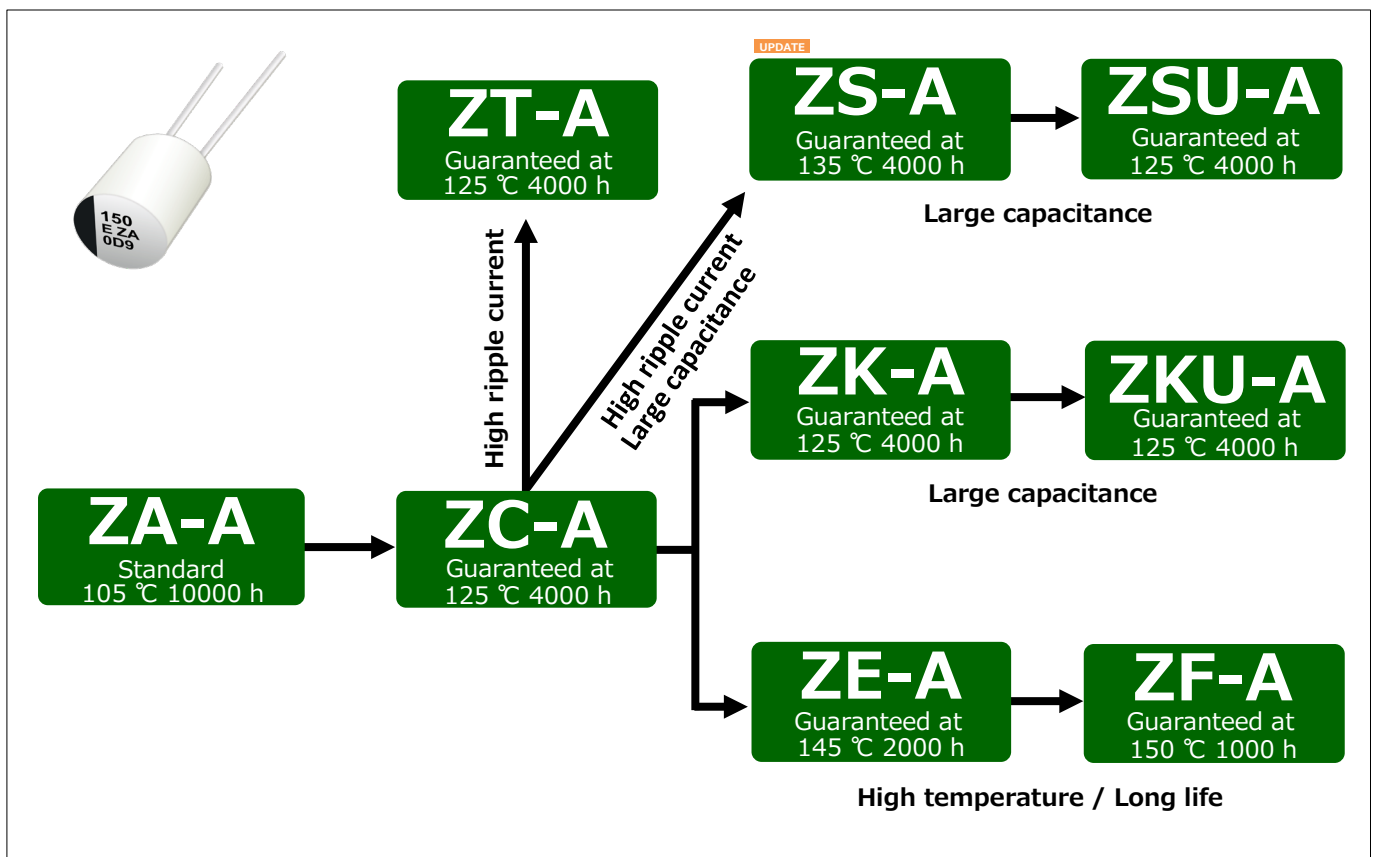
150
E ZA
0D9

ZA-A
Standard
105 ℃ 10000 h

ZC-A
Guaranteed at
125 ℃ 4000 h

High ripple current

ZT-A
Guaranteed at
125 ℃ 4000 h

High ripple current
Large capacitance

UPDATE

ZS-A
Guaranteed at
135 ℃ 4000 h

ZSU-A
Guaranteed at
125 ℃ 4000 h

Large capacitance

ZK-A
Guaranteed at
125 ℃ 4000 h

ZKU-A
Guaranteed at
125 ℃ 4000 h

Large capacitance

ZE-A
Guaranteed at
145 ℃ 2000 h

ZF-A
Guaranteed at
150 ℃ 1000 h

High temperature / Long life